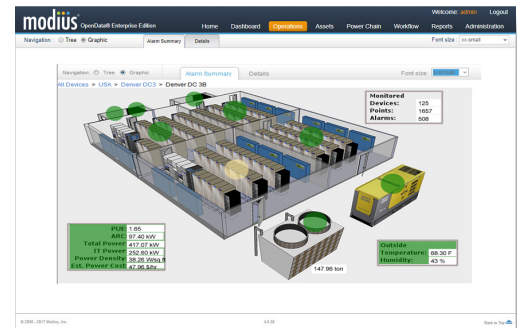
modius OpenData® Enterprise Edition

Welcome: admin Logout

Home Dashboard Operations Assets Power Chain Workflow Reports Administration

Navigation Tree Graphic Alarm Summary Details Font size xx-small

Navigation Tree Graphic Alarm Summary Details Font size: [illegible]

All Devices > USA > Denver DC3 > Denver DC 3B

| Monitored Devices: | 125 |
|---|---|
| Points: | 1657 |
| Alarms: | 508 |

| PUE | 1.85 |
|---|---|
| ARC | 97.40 kW |
| Total Power | 417.07 kW |
| IT Power | 252.60 kW |
| Power Density | 38.26 W/sq ft |
| Est. Power Cost | 47.95 $/hr |

147.96 ton

| Outside Temperature: | 68.30 F |
|---|---|
| Humidity: | 43 % |

© 2006 - 2017 Modius, Inc. 4.6.36 Back to Top